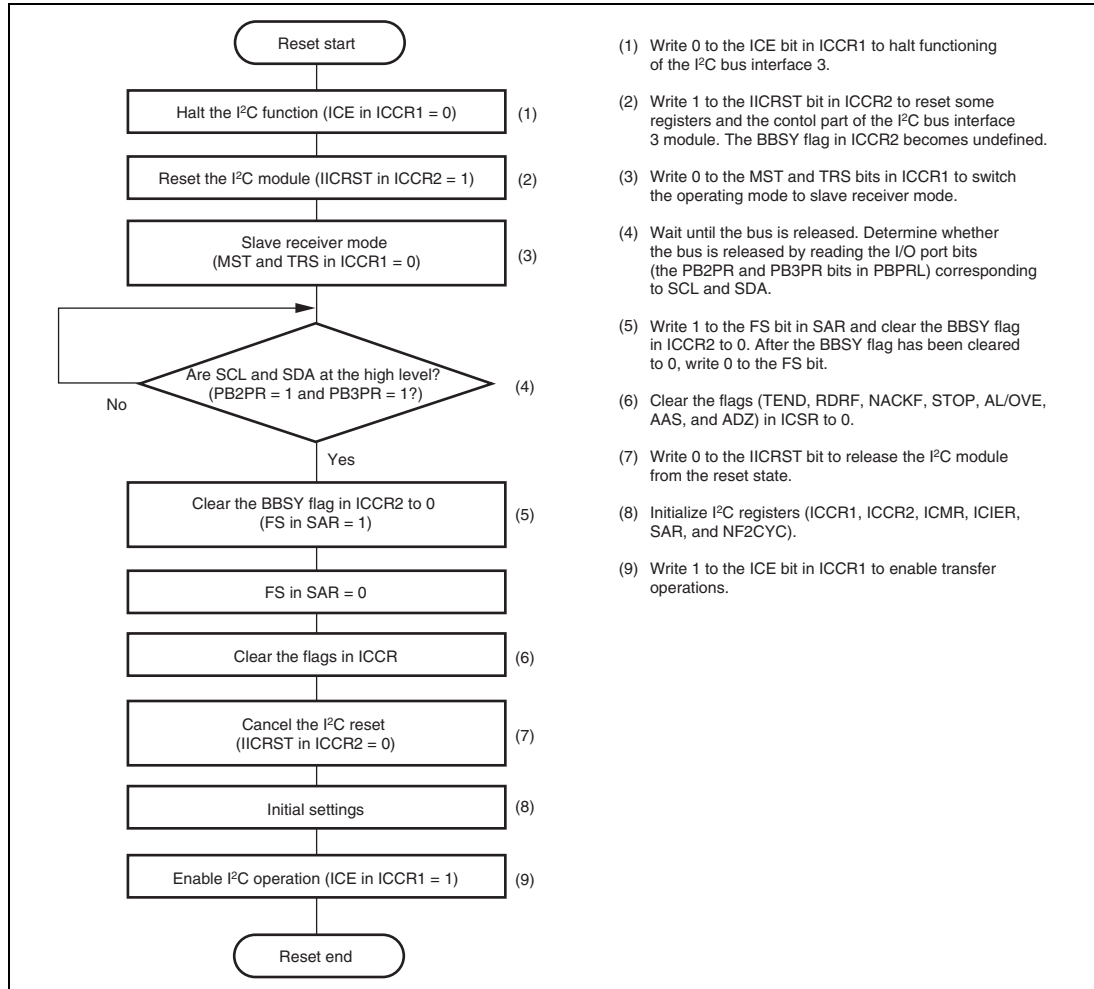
Reset start

Halt the I$^2$C function (ICE in ICCR1 = 0)

(1)

Reset the I$^2$C module (IICRST in ICCR2 = 1)

(2)

Slave receiver mode (MST and TRS in ICCR1 = 0)

(3)

Are SCL and SDA at the high level? (PB2PR = 1 and PB3PR = 1?)

(4)

No

Yes

Clear the BBSY flag in ICCR2 to 0 (FS in SAR = 1)

(5)

FS in SAR = 0

Clear the flags in ICCR

(6)

Cancel the I$^2$C reset (IICRST in ICCR2 = 0)

(7)

Initial settings

(8)

Enable I$^2$C operation (ICE in ICCR1 = 1)

(9)

Reset end

(1) Write 0 to the ICE bit in ICCR1 to halt functioning of the I$^2$C bus interface 3.

(2) Write 1 to the IICRST bit in ICCR2 to reset some registers and the contol part of the I$^2$C bus interface 3 module. The BBSY flag in ICCR2 becomes undefined.

(3) Write 0 to the MST and TRS bits in ICCR1 to switch the operating mode to slave receiver mode.

(4) Wait until the bus is released. Determine whether the bus is released by reading the I/O port bits (the PB2PR and PB3PR bits in PBPRL) corresponding to SCL and SDA.

(5) Write 1 to the FS bit in SAR and clear the BBSY flag in ICCR2 to 0. After the BBSY flag has been cleared to 0, write 0 to the FS bit.

(6) Clear the flags (TEND, RDRF, NACKF, STOP, AL/OVE, AAS, and ADZ) in ICSR to 0.

(7) Write 0 to the IICRST bit to release the I$^2$C module from the reset state.

(8) Initialize I$^2$C registers (ICCR1, ICCR2, ICMR, ICIER, SAR, and NF2CYC).

(9) Write 1 to the ICE bit in ICCR1 to enable transfer operations.